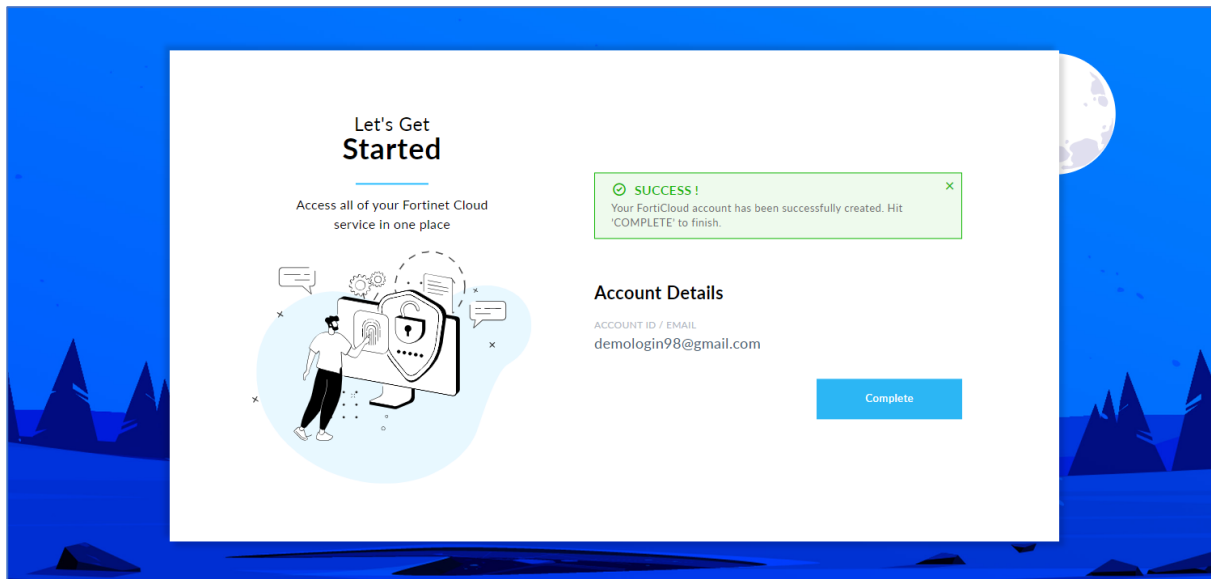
Let's Get
Started

Access all of your Fortinet Cloud service in one place

SUCCESS !
Your FortiCloud account has been successfully created. Hit 'COMPLETE' to finish.

×

Account Details

ACCOUNT ID / EMAIL
demologin98@gmail.com

Complete